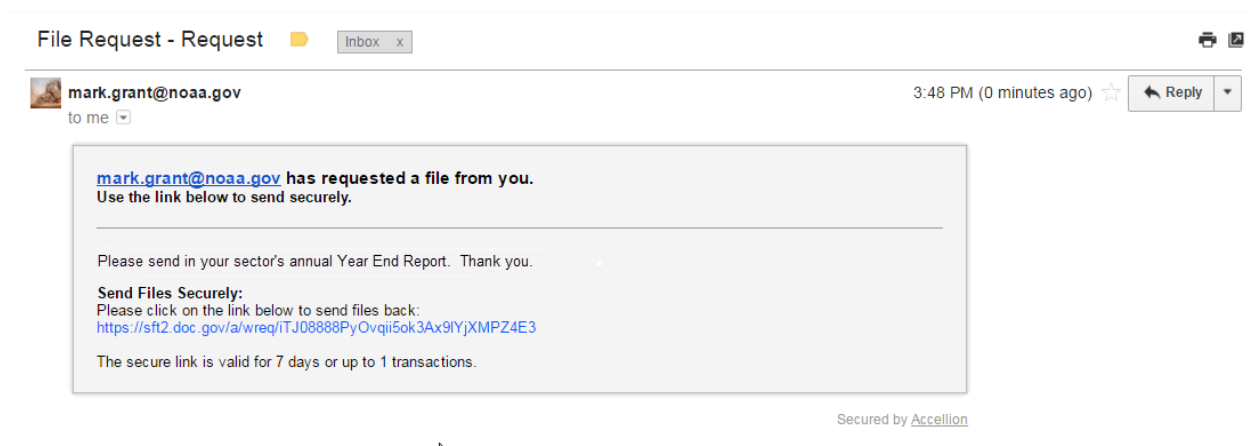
File Request - Request

Inbox x

mark.grant@noaa.gov

to me

3:48 PM (0 minutes ago)

Reply

mark.grant@noaa.gov has requested a file from you.
Use the link below to send securely.

Please send in your sector's annual Year End Report. Thank you.

Send Files Securely:
Please click on the link below to send files back:
https://sft2.doc.gov/a/wreq/iTJ08888PyOvqii5ok3Ax9lYjXMPZ4E3

The secure link is valid for 7 days or up to 1 transactions.

Secured by Accellion